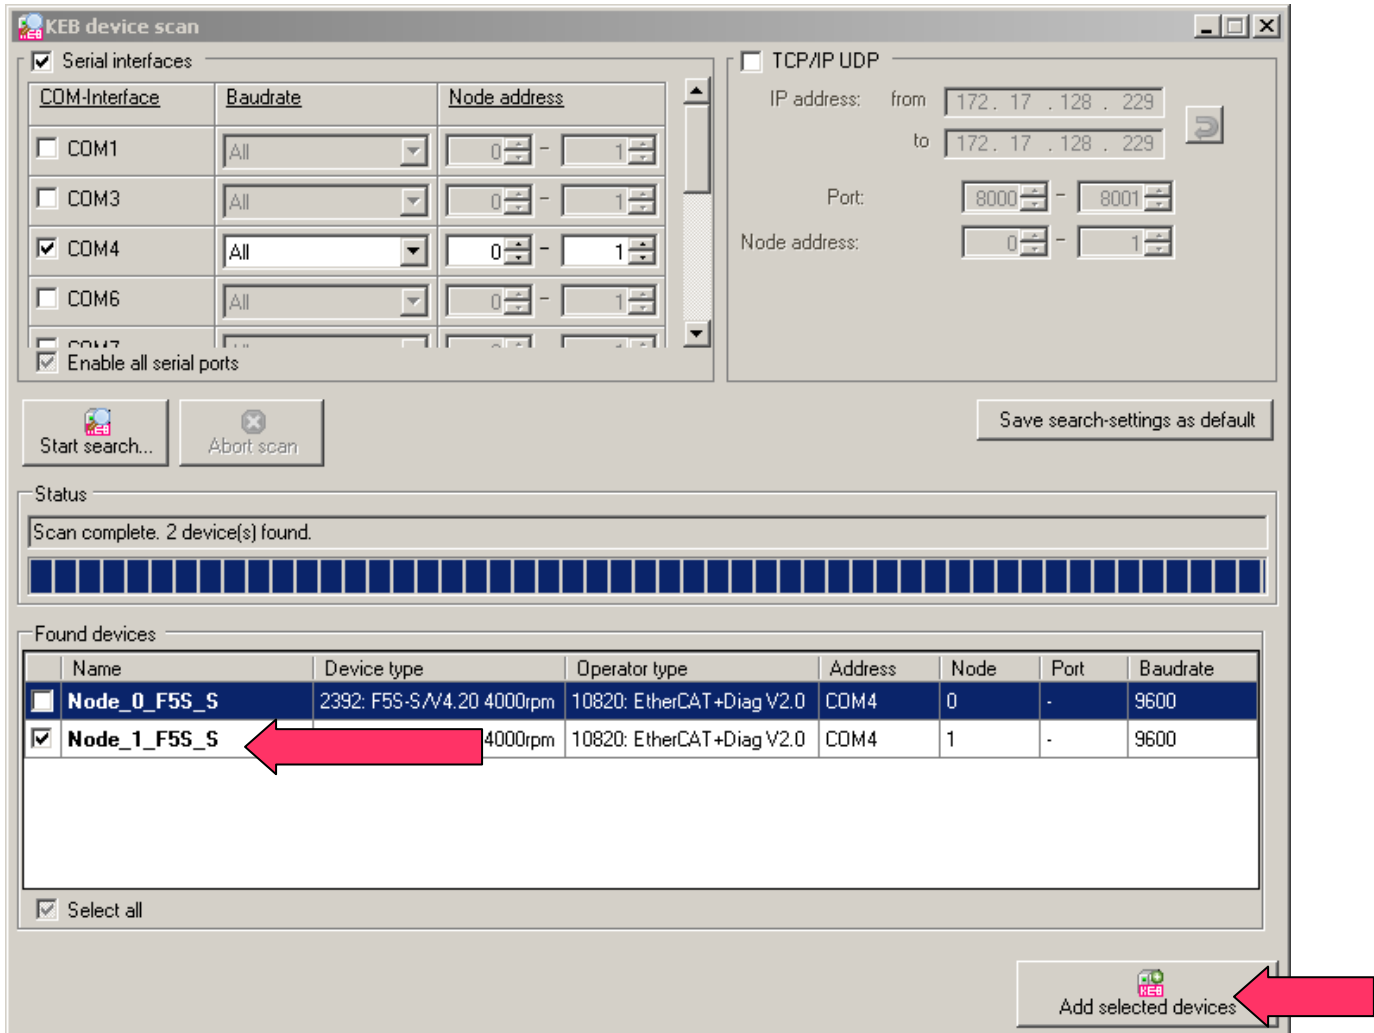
KEB device scan

Serial interfaces

| COM-Interface | Baudrate | Node address |
|---|---|---|
| COM1 | All | 0 - 1 |
| COM3 | All | 0 - 1 |
| COM4 | All | 0 - 1 |
| COM6 | All | 0 - 1 |
| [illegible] | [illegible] | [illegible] |

Enable all serial ports

TCP/IP UDP

IP address: from 172 . 17 . 128 . 229
to 172 . 17 . 128 . 229

Port: 8000 - 8001

Node address: 0 - 1

Start search...

Abort scan

Save search-settings as default

Status

Scan complete. 2 device(s) found.

Found devices

| | Name | Device type | Operator type | Address | Node | Port | Baudrate |
|---|---|---|---|---|---|---|---|
| ☐ | Node_0_F5S_S | 2392: F5S-S/V4.20 4000rpm | 10820: EtherCAT+Diag V2.0 | COM4 | 0 | - | 9600 |
| ☑ | Node_1_F5S_S | 4000rpm | 10820: EtherCAT+Diag V2.0 | COM4 | 1 | - | 9600 |

Select all

KEB

Add selected devices